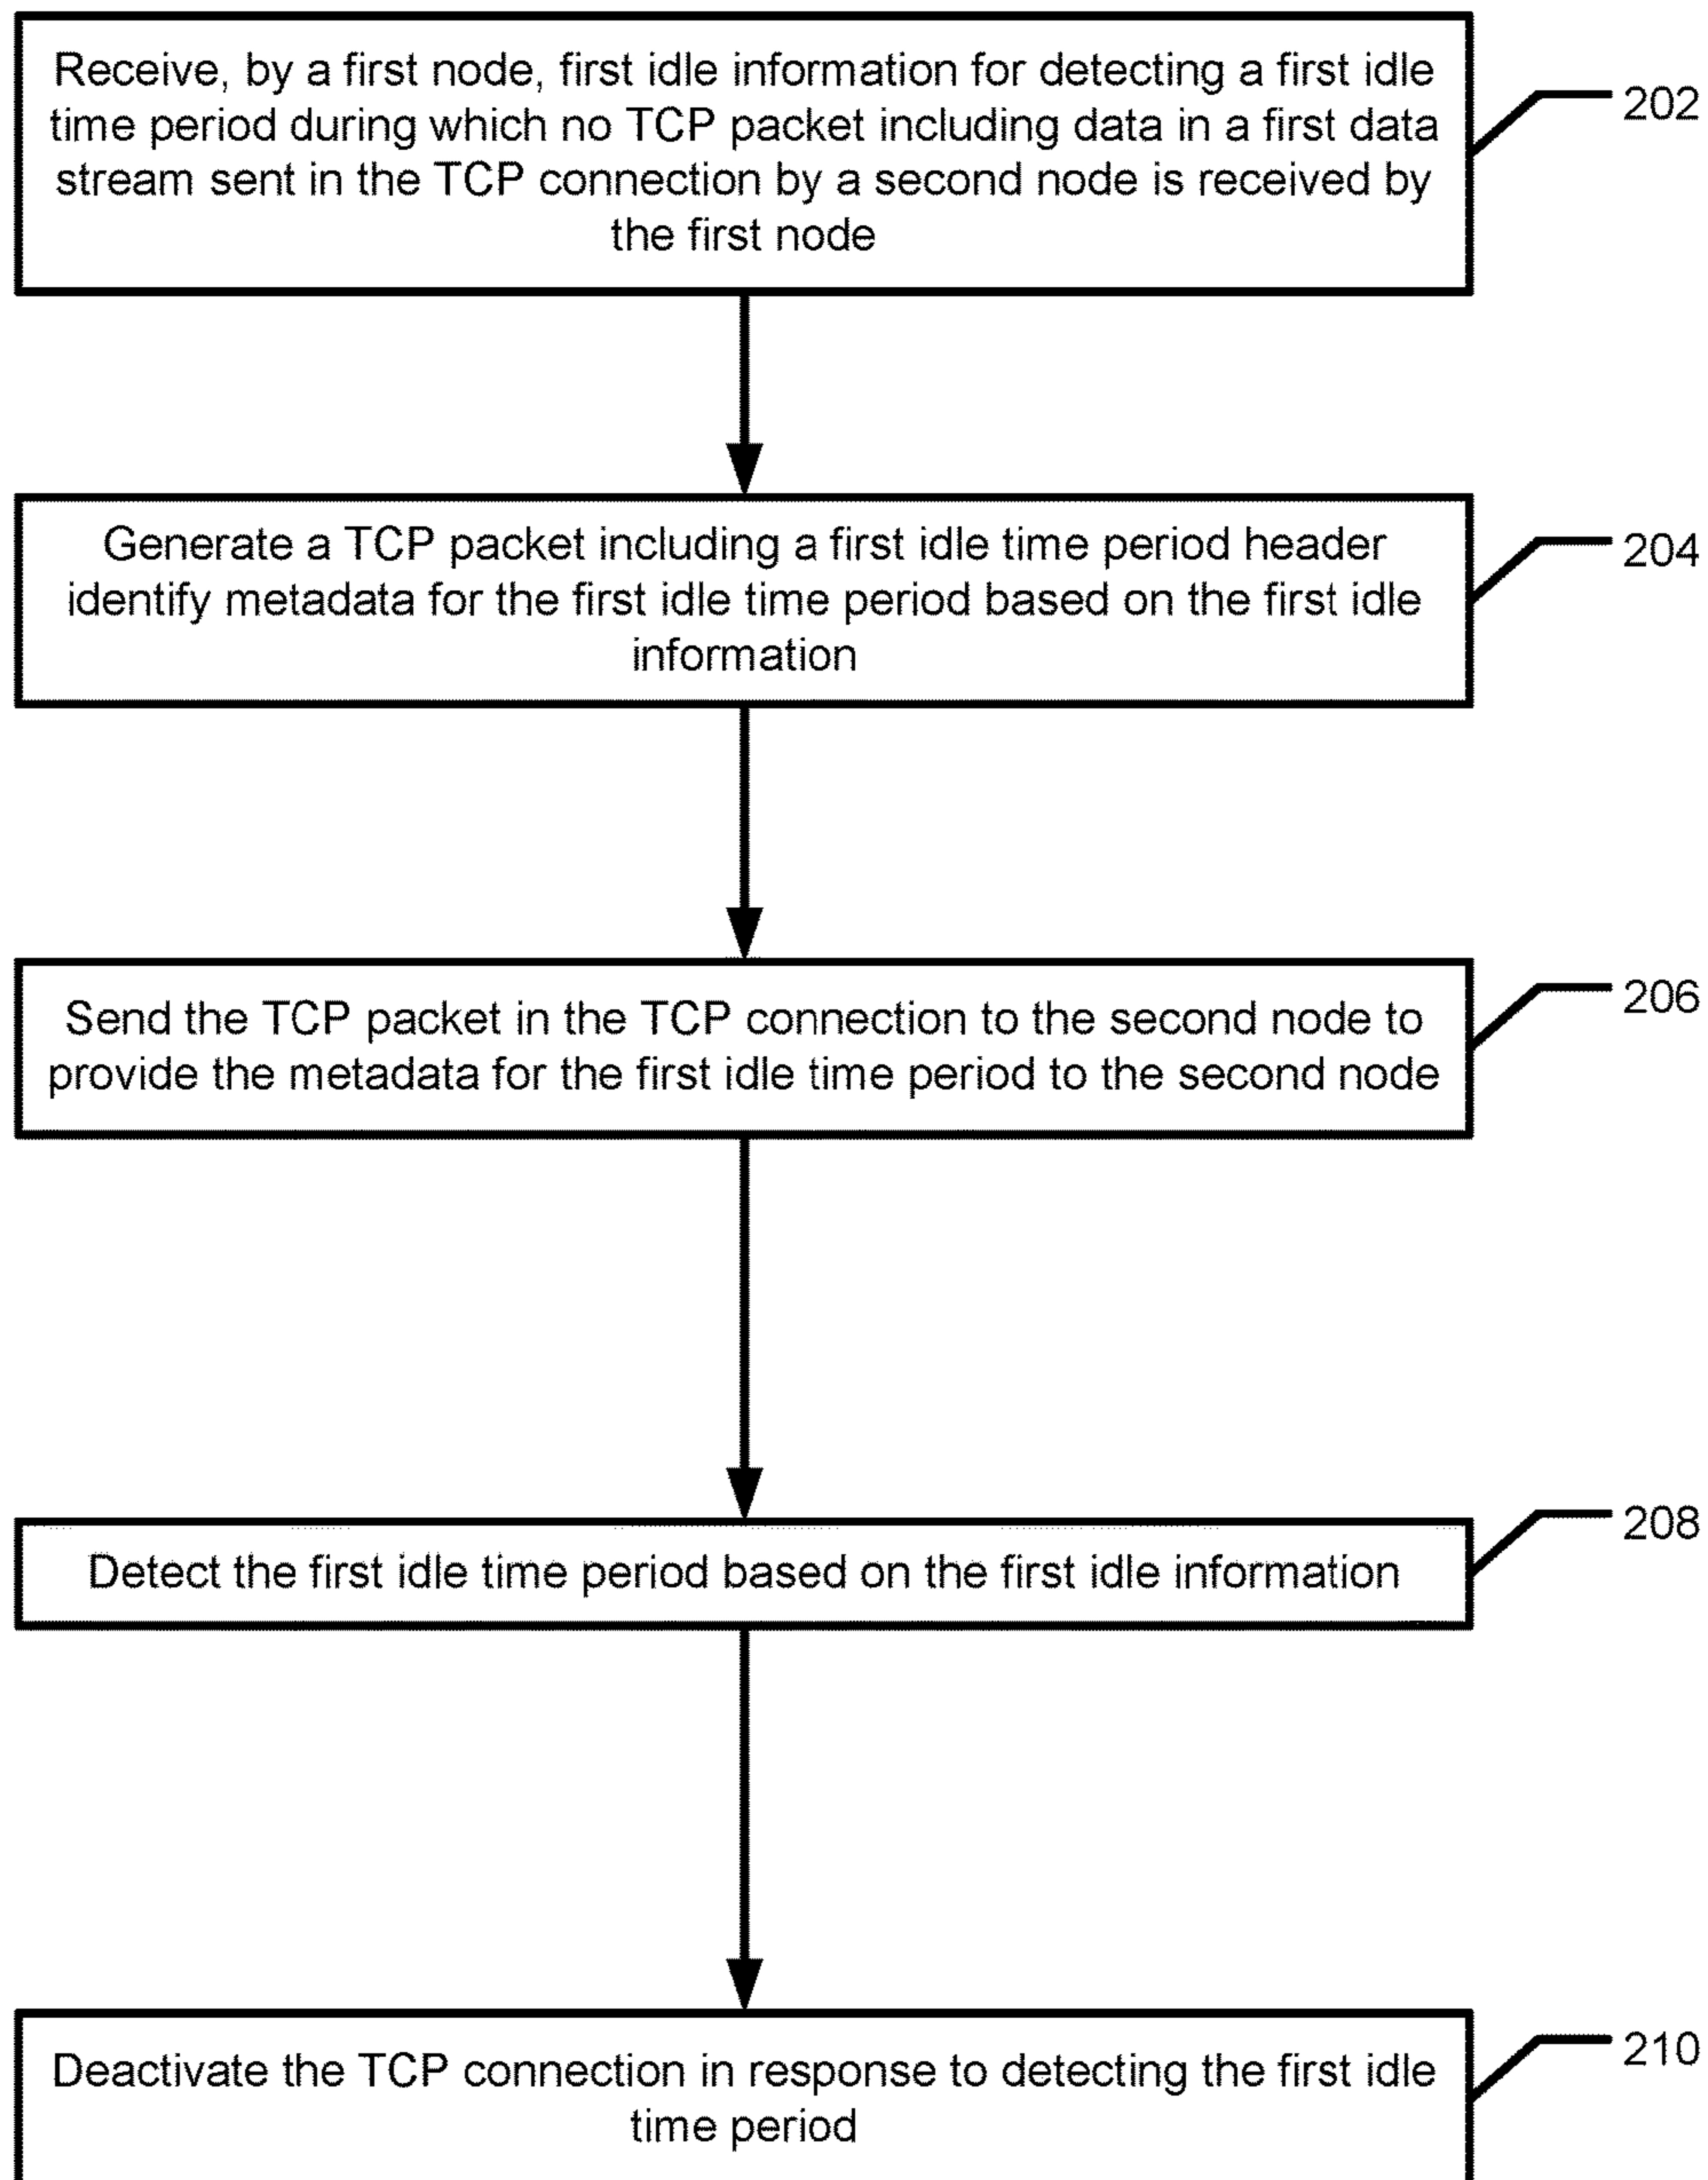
Receive, by a first node, first idle information for detecting a first idle time period during which no TCP packet including data in a first data stream sent in the TCP connection by a second node is received by the first node

202

Generate a TCP packet including a first idle time period header identify metadata for the first idle time period based on the first idle information

204

Send the TCP packet in the TCP connection to the second node to provide the metadata for the first idle time period to the second node

206

Detect the first idle time period based on the first idle information

208

Deactivate the TCP connection in response to detecting the first idle time period

210